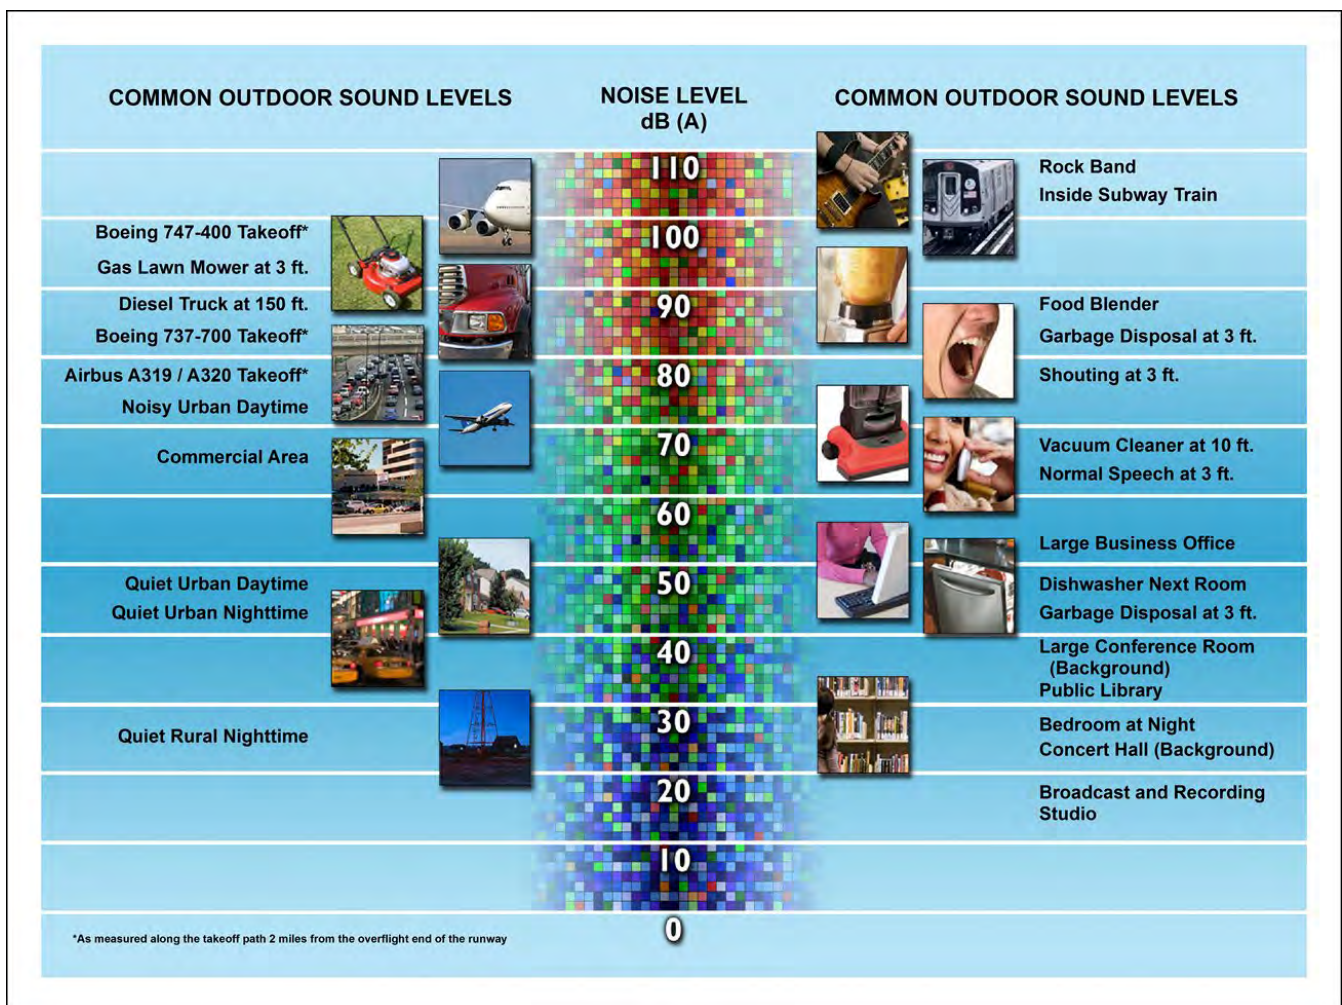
| COMMON OUTDOOR SOUND LEVELS | NOISE LEVEL dB (A) | COMMON OUTDOOR SOUND LEVELS |
|---|---|---|
| | 110 | Rock Band<br>Inside Subway Train |
| Boeing 747-400 Takeoff*<br>Gas Lawn Mower at 3 ft. | 100 | |
| Diesel Truck at 150 ft.<br>Boeing 737-700 Takeoff* | 90 | Food Blender<br>Garbage Disposal at 3 ft. |
| Airbus A319 / A320 Takeoff*<br>Noisy Urban Daytime | 80 | Shouting at 3 ft. |
| Commercial Area | 70 | Vacuum Cleaner at 10 ft.<br>Normal Speech at 3 ft. |
| | 60 | Large Business Office |
| Quiet Urban Daytime<br>Quiet Urban Nighttime | 50 | Dishwasher Next Room<br>Garbage Disposal at 3 ft. |
| | 40 | Large Conference Room (Background)<br>Public Library |
| Quiet Rural Nighttime | 30 | Bedroom at Night<br>Concert Hall (Background) |
| | 20 | Broadcast and Recording Studio |
| | 10 | |
| | 0 | |

*As measured along the takeoff path 2 miles from the overflight end of the runway